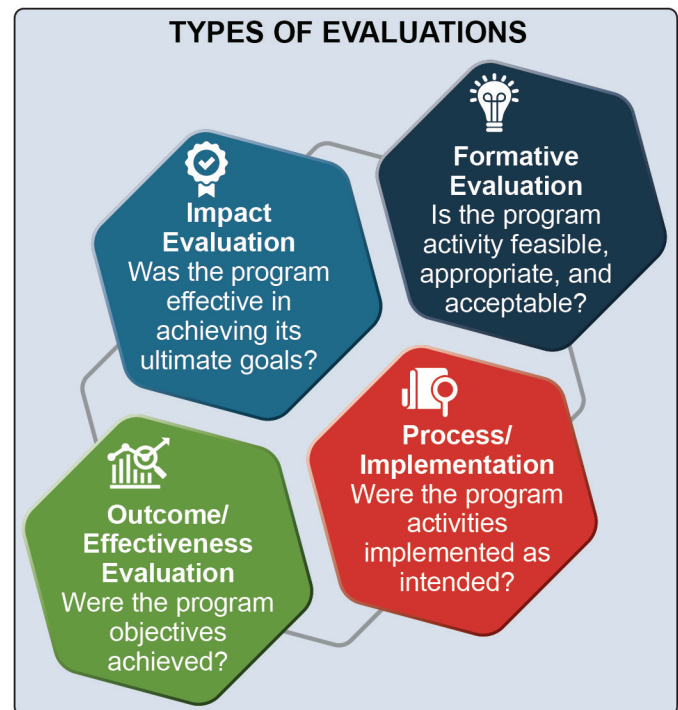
TYPES OF EVALUATIONS

Formative Evaluation
Is the program activity feasible, appropriate, and acceptable?

Impact Evaluation
Was the program effective in achieving its ultimate goals?

Process/ Implementation
Were the program activities implemented as intended?

Outcome/ Effectiveness Evaluation
Were the program objectives achieved?